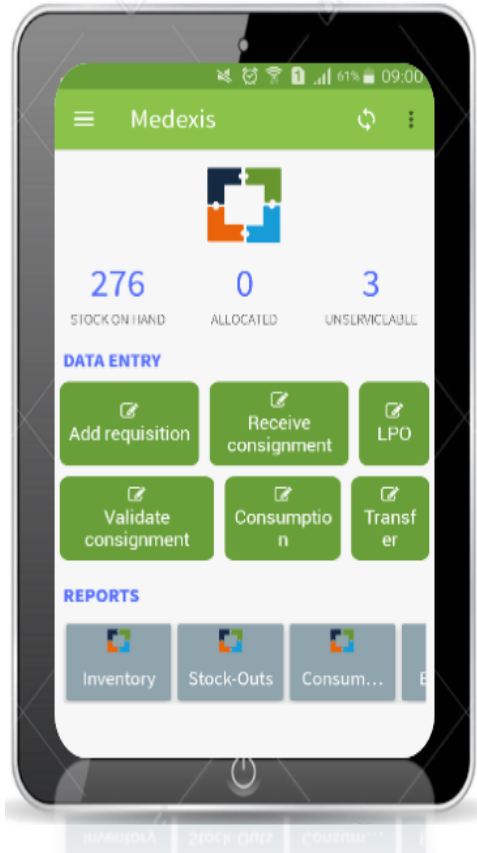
61% 09:00

Medexis

276
STOCK ON HAND

0
ALLOCATED

3
UNSERVICEABLE

DATA ENTRY

Add requisition

Receive consignment

LPO

Validate consignment

Consumptio n

Transf er

REPORTS

Inventory

Stock-Outs

Consum...

E